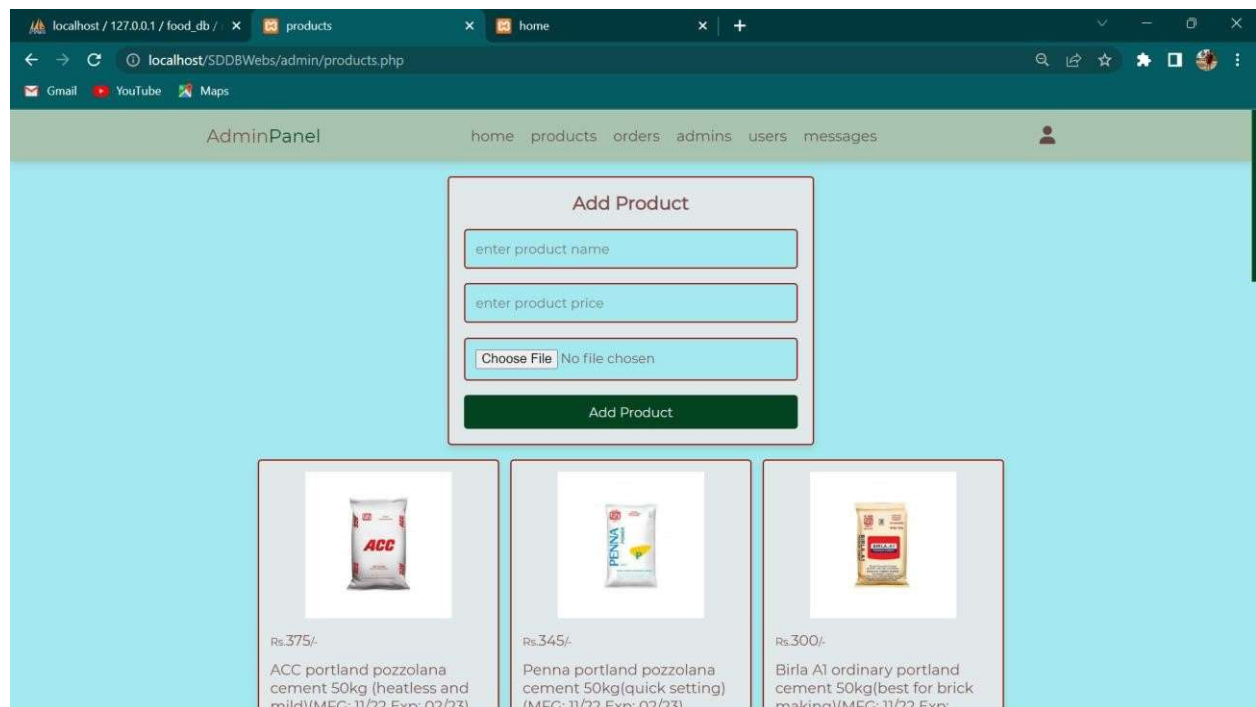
localhost / 127.0.0.1 / food_db / ×
products ×
home ×
+

localhost/SDDBWebs/admin/products.php

Gmail YouTube Maps

AdminPanel
home products orders admins users messages

Add Product
enter product name
enter product price
Choose File No file chosen
Add Product

ACC

PENNA

BIRLA A1

Rs.375/-
ACC portland pozzolana cement 50kg (heatless and mild)(MFG: 11/22 Exp: 02/23)

Rs.345/-
Penna portland pozzolana cement 50kg(quick setting) (MFG: 11/22 Exp: 02/23)

Rs.300/-
Birla A1 ordinary portland cement 50kg(best for brick making)(MFG: 11/22 Exp: